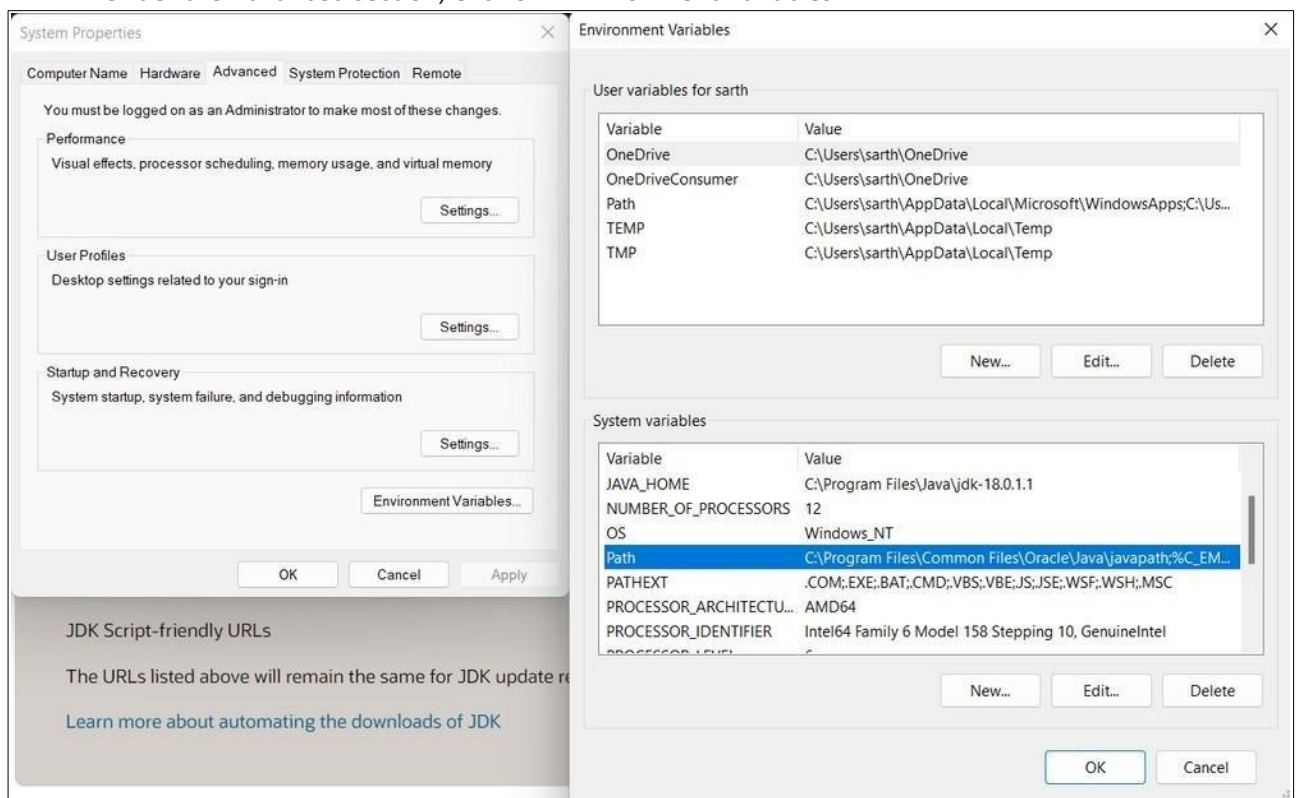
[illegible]

System Properties

Computer Name Hardware Advanced System Protection Remote

You must be logged on as an Administrator to make most of these changes.

Performance

Visual effects, processor scheduling, memory usage, and virtual memory

Settings...

User Profiles

Desktop settings related to your sign-in

Settings...

Startup and Recovery

System startup, system failure, and debugging information

Settings...

Environment Variables...

OK Cancel Apply

JDK Script-friendly URLs

The URLs listed above will remain the same for JDK update r

Learn more about automating the downloads of JDK

Environment Variables

User variables for sarth

| Variable | Value |
|---|---|
| OneDrive | C:\Users\sarth\OneDrive |
| OneDriveConsumer | C:\Users\sarth\OneDrive |
| Path | C:\Users\sarth\AppData\Local\Microsoft\WindowsApps;C:\Us... |
| TEMP | C:\Users\sarth\AppData\Local\Temp |
| TMP | C:\Users\sarth\AppData\Local\Temp |

New... Edit... Delete

System variables

| Variable | Value |
|---|---|
| JAVA_HOME | C:\Program Files\Java\jdk-18.0.1.1 |
| NUMBER_OF_PROCESSORS | 12 |
| OS | Windows_NT |
| Path | C:\Program Files\Common Files\Oracle\Java\javapath;%C_EM... |
| PATHEXT | .COM;.EXE;.BAT;.CMD;.VBS;.VBE;.JS;.JSE;.WSF;.WSH;.MSC |
| PROCESSOR_ARCHITECTU... | AMD64 |
| PROCESSOR_IDENTIFIER | Intel64 Family 6 Model 158 Stepping 10, GenuineIntel |

New... Edit... Delete

OK Cancel